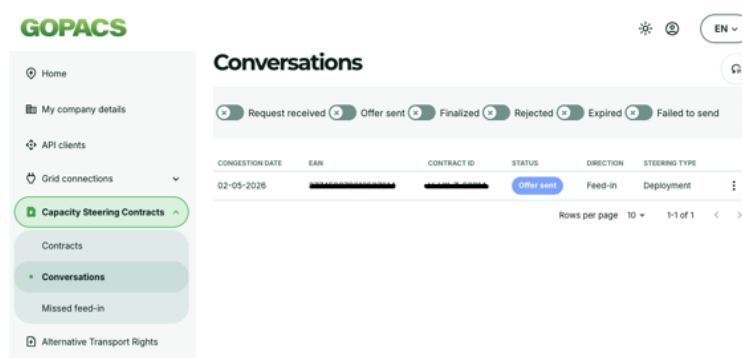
GOPACS

EN

Home
My company details
API clients
Grid connections
Capacity Steering Contracts
Contracts
Conversations
Missed feed-in
Alternative Transport Rights

Conversations

Request received
Offer sent
Finalized
Rejected
Expired
Failed to send

| CONGESTION DATE | EAN | CONTRACT ID | STATUS | DIRECTION | STEERING TYPE |
|---|---|---|---|---|---|
| 02-05-2026 | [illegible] | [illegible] | Offer sent | Feed-in | Deployment |

Rows per page 10 1-1 of 1